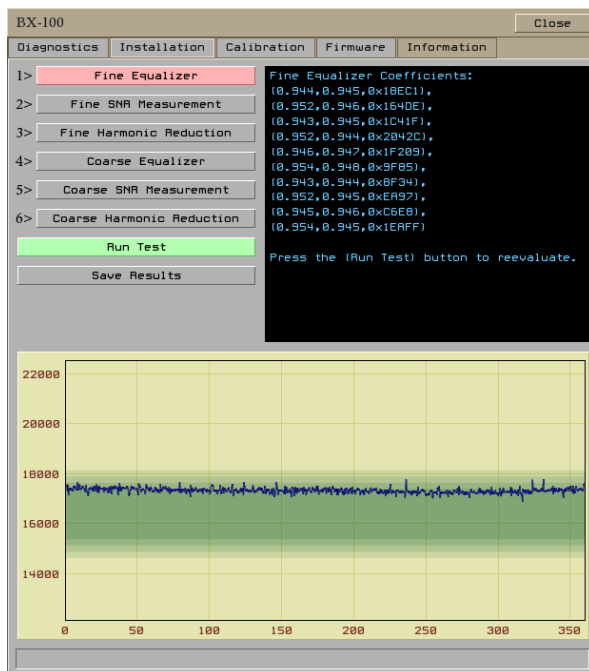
BX-100

Close

Diagnostics | Installation | Calibration | Firmware | Information

1> Fine Equalizer
2> Fine SNR Measurement
3> Fine Harmonic Reduction
4> Coarse Equalizer
5> Coarse SNR Measurement
6> Coarse Harmonic Reduction

Run Test

Save Results

Fine Equalizer Coefficients:
(0.944,0.945,0x18EC1),
(0.952,0.946,0x164DE),
(0.943,0.945,0x1C41F),
(0.952,0.944,0x2042C),
(0.946,0.947,0x1F209),
(0.954,0.948,0x9F85),
(0.943,0.944,0x8F34),
(0.952,0.945,0xEA97),
(0.945,0.946,0xC6E8),
(0.954,0.945,0x1EAFF)

Press the (Run Test) button to reevaluate.

22000
20000
18000
16000
14000

0 50 100 150 200 250 300 350